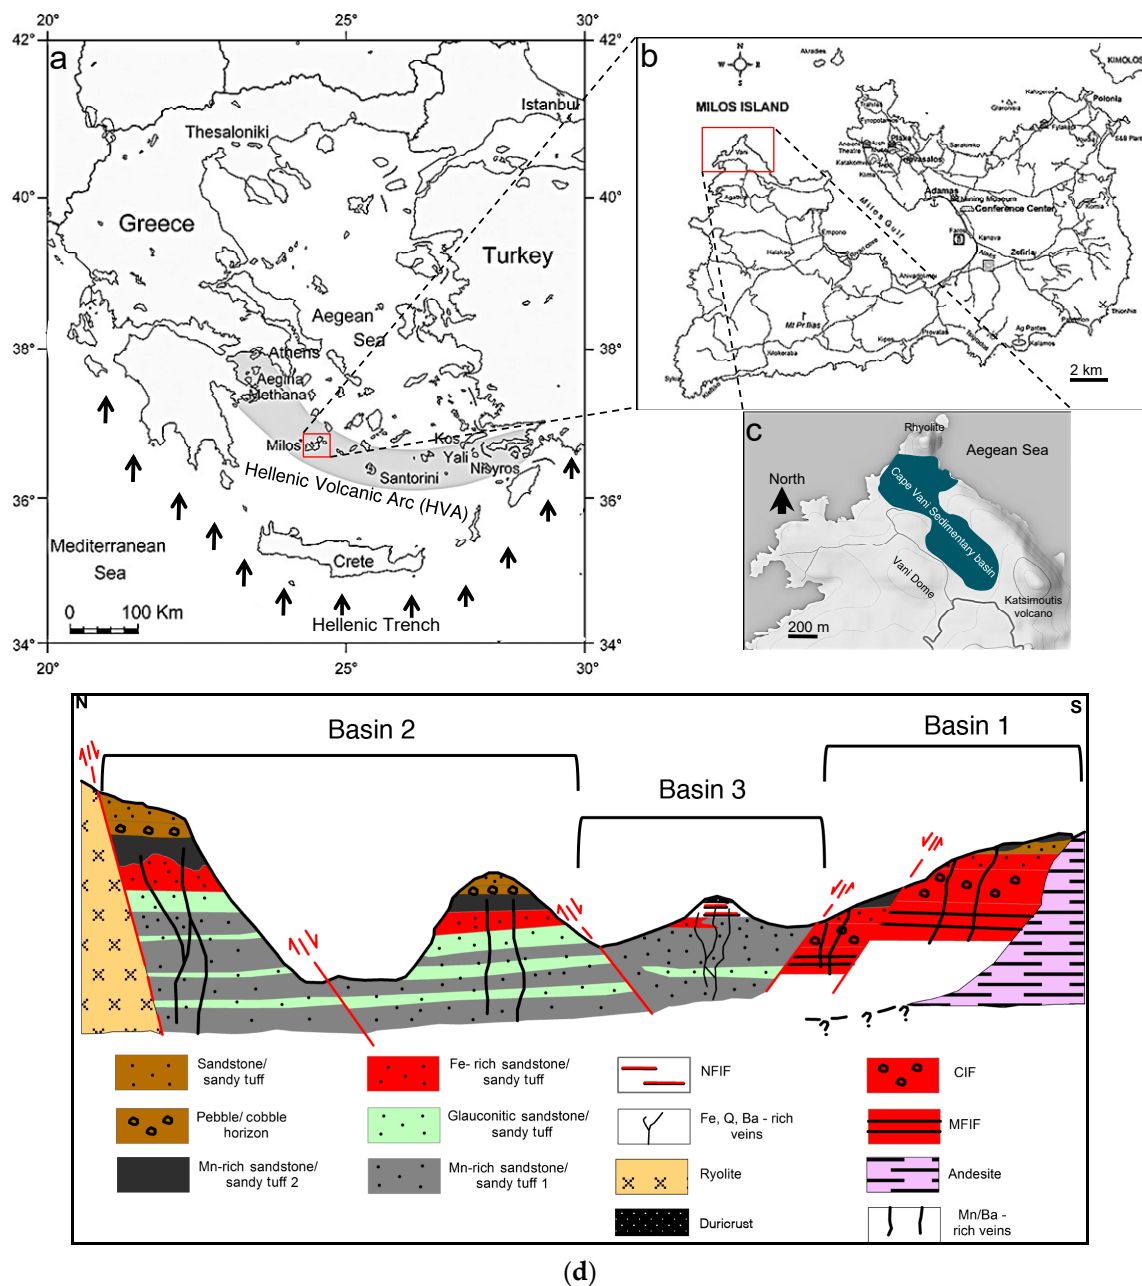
20° 25° 30°
42° 42°
a
Istanbul
Thesaloniki
40° 40°
Greece
Turkey
Aegean
Sea
38° 38°
Athens
Aegina
Methana
Milos
Kos
Yali
Nisyros
Santorini
Hellenic Volcanic Arc (HVA)
36° 36°
Mediterranean
Sea
Crete
0 100 Km
Hellenic Trench
34° 34°
20° 25° 30°

b
MILOS ISLAND
Vani
Adamas
Milos Gulf
Zefiria
Emporio
Mt Pr Ilias
Polonia
KIMOLOS
2 km

c
Rhyolite
Aegean Sea
North
Cape Vani Sedimentary basin
Vani Dome
Katsimoutis volcano
200 m

N S
Basin 2
Basin 3
Basin 1
? ? ?

Sandstone/ sandy tuff
Pebble/ cobble horizon
Mn-rich sandstone/ sandy tuff 2
Fe- rich sandstone/ sandy tuff
Glauconitic sandstone/ sandy tuff
Mn-rich sandstone/ sandy tuff 1
NFIF
Fe, Q, Ba - rich veins
Ryolite
Duricrust
CIF
MFIF
Andesite
Mn/Ba - rich veins

(d)